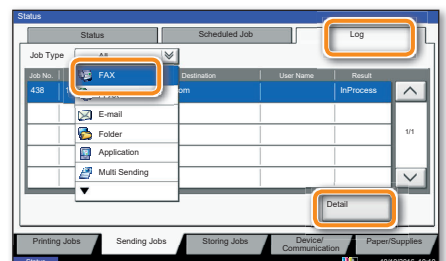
Status

Status | Scheduled Job | Log

Job Type All

Job No. | Destination | User Name | Result

438 | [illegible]om | | InProcess

FAX
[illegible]
E-mail
Folder
Application
Multi Sending

1/1

Detail

Printing Jobs | Sending Jobs | Storing Jobs | Device/ Communication | Paper/Supplies

Status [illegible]